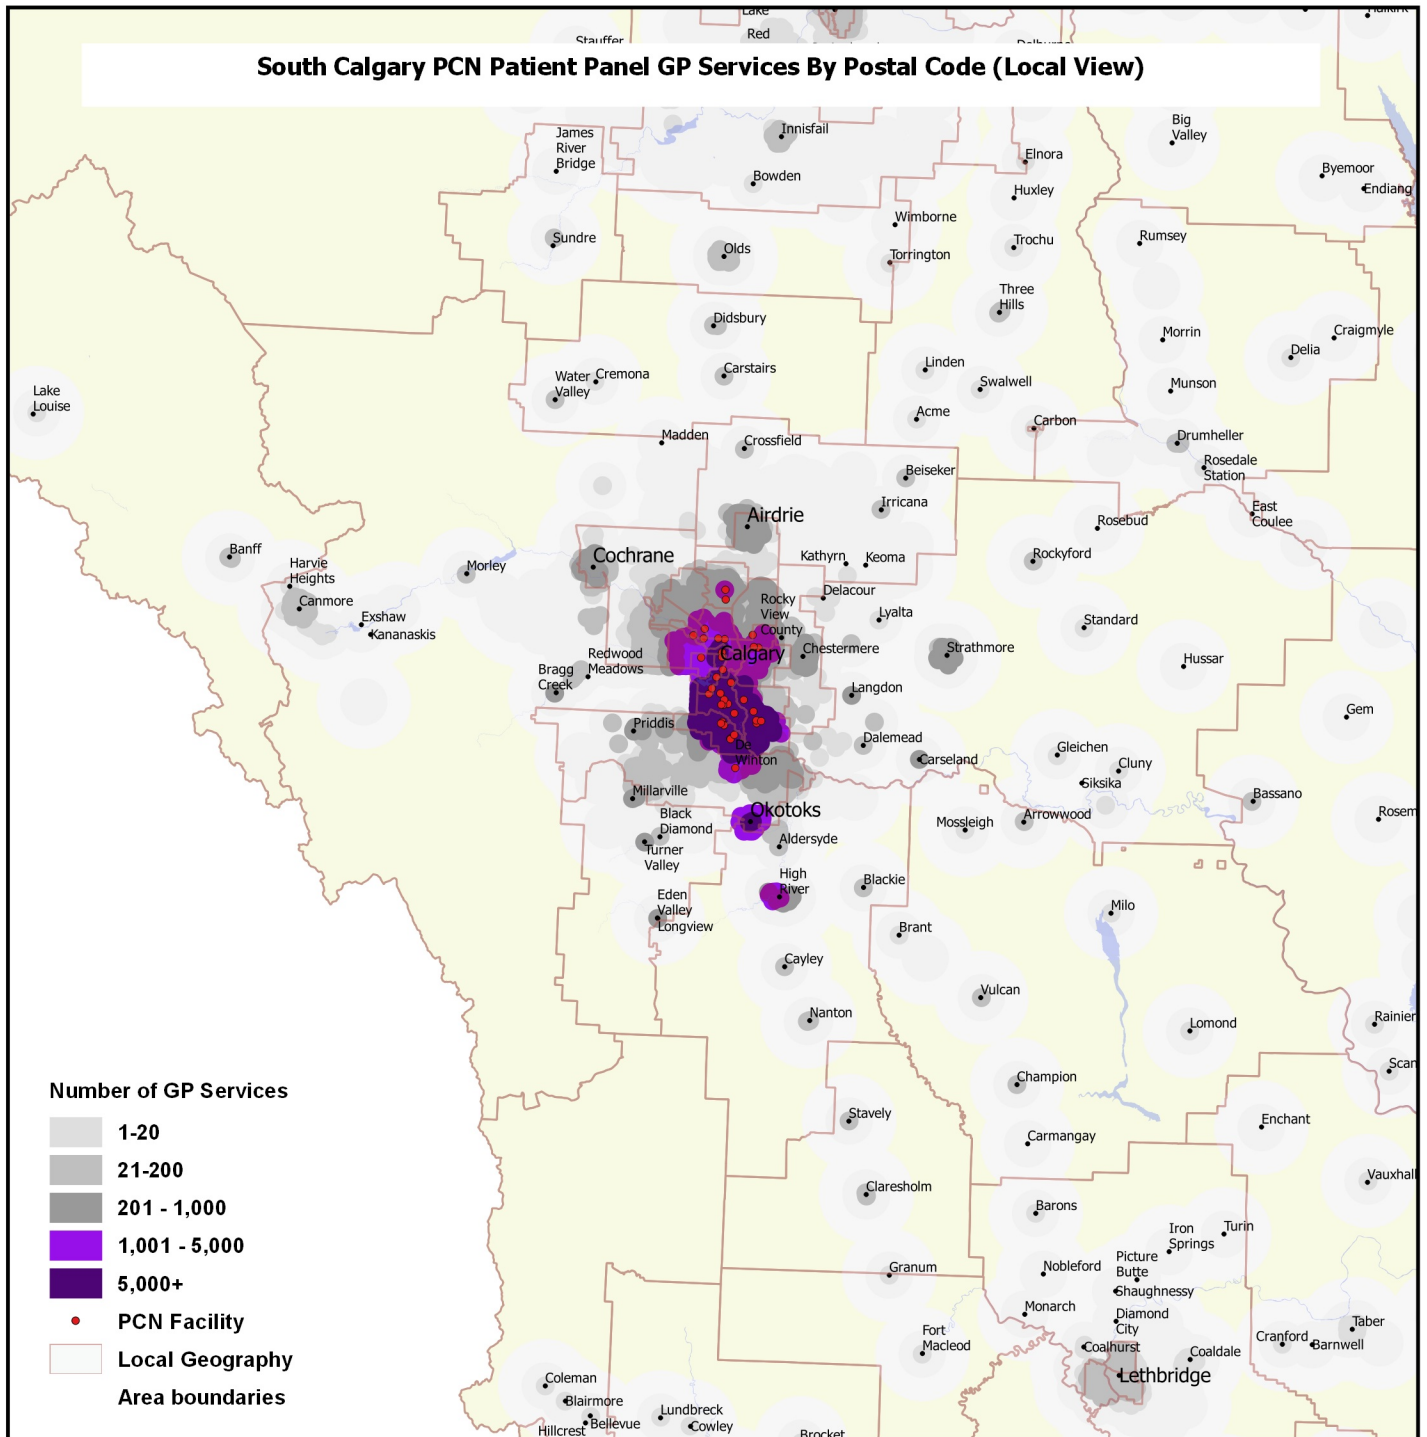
South Calgary PCN Patient Panel GP Services By Postal Code (Local View)

Stauffer
Lake
Red
Falkirk
James River Bridge
Innisfail
Big Valley
Elnora
Bowden
Huxley
Byemoor
Endiang
Wimborne
Sundre
Olds
Trochu
Torrington
Rumsey
Three Hills
Didsbury
Morrin
Craigmyle
Delia
Linden
Water Valley
Cremona
Carstairs
Swalwell
Munson
Lake Louise
Acme
Carbon
Madden
Crossfield
Drumheller
Rosedale Station
Beiseker
Irricana
East Coulee
Airdrie
Rosebud
Banff
Cochrane
Kathyrn
Keoma
Harvie Heights
Morley
Rockyford
Delacour
Canmore
Exshaw
Kananaskis
Rocky View County
Lyalta
Standard
Redwood Meadows
Calgary
Chestermere
Strathmore
Bragg Creek
Hussar
Langdon
Priddis
Gem
Dalemead
De Winton
Gleichen
Carseland
Cluny
Siksika
Millarville
Okotoks
Bassano
Black Diamond
Mossleigh
Arrowwood
Rosem
Aldersyde
Turner Valley
High River
Blackie
Eden Valley
Milo
Longview
Brant
Cayley
Vulcan
Nanton
Lomond
Rainier
Scan
Champion
Stavely
Enchant
Carmangay
Vauxhall
Claresholm
Barons
Iron Springs
Turin
Granum
Nobleford
Picture Butte
Shaughnessy
Monarch
Diamond City
Fort Macleod
Taber
Cranford
Barnwell
Coalhurst
Coaldale
Lethbridge
Coleman
Blairmore
Lundbreck
Bellevue
Hillcrest
Cowley
Brocket

Number of GP Services
1-20
21-200
201 - 1,000
1,001 - 5,000
5,000+
PCN Facility
Local Geography
Area boundaries